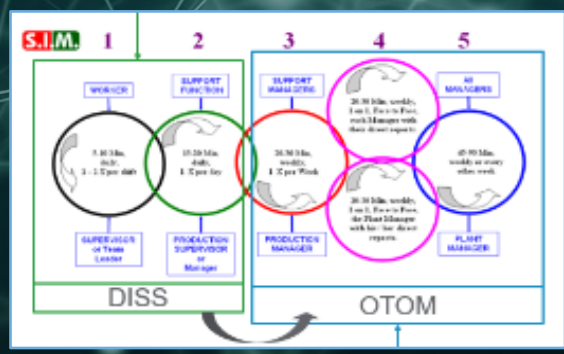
S.I.M.

1

2

3

4

5

WORKER

SUPPORT FUNCTION

SUPPORT MANAGERS

All MANAGERS

5-10 Min. daily, 1 - 2 X per shift

15-20 Min. daily, 1 X per day

20-30 Min. weekly, 1 X per Week

20-30 Min. weekly, 1 on 1, Face to Face, each Manager with their direct reports

20-30 Min. weekly, 1 on 1, Face to Face, the Plant Manager with his / her direct reports

45-90 Min. weekly or every other week

SUPERVISOR or Team Leader

PRODUCTION SUPERVISOR or Manager

PRODUCTION MANAGER

PLANT MANAGER

DISS

OTOM